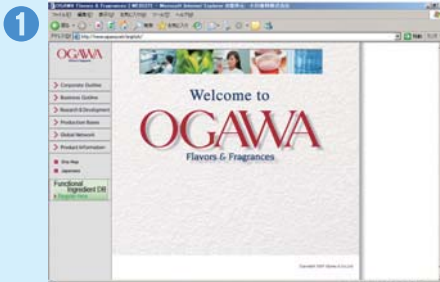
1

OGAWA Classic & Fragrances [WEBSITE] - Microsoft Internet Explorer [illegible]

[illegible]

http://www.ogawa.net/english/

OGAWA

Corporate Outline
Business Outline
Research & Development
Production Bases
Global Network
Product Information

Site Map
Japanese

Functional Ingredient DB

Welcome to

OGAWA

Flavors & Fragrances

Copyright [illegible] Ogawa & Co.,Ltd.